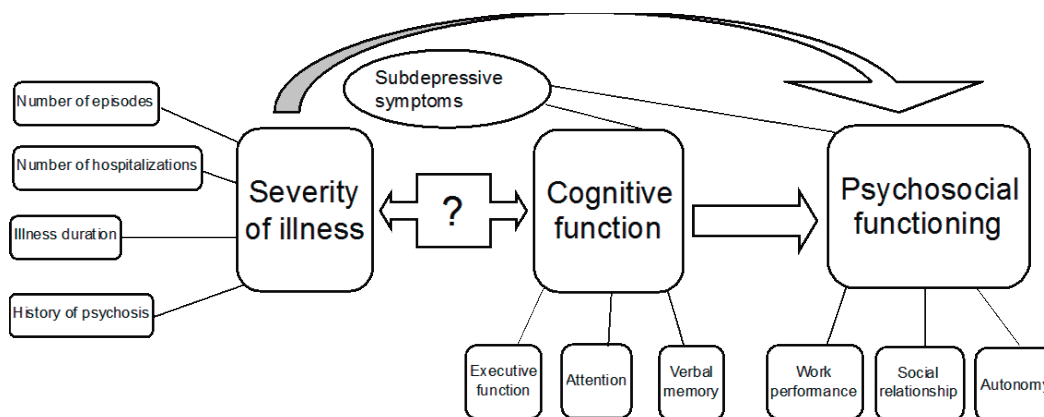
Number of episodes

Number of hospitalizations

Illness duration

History of psychosis

Subdepressive symptoms

Severity of illness

?

Cognitive function

Psychosocial functioning

Executive function

Attention

Verbal memory

Work performance

Social relationship

Autonomy